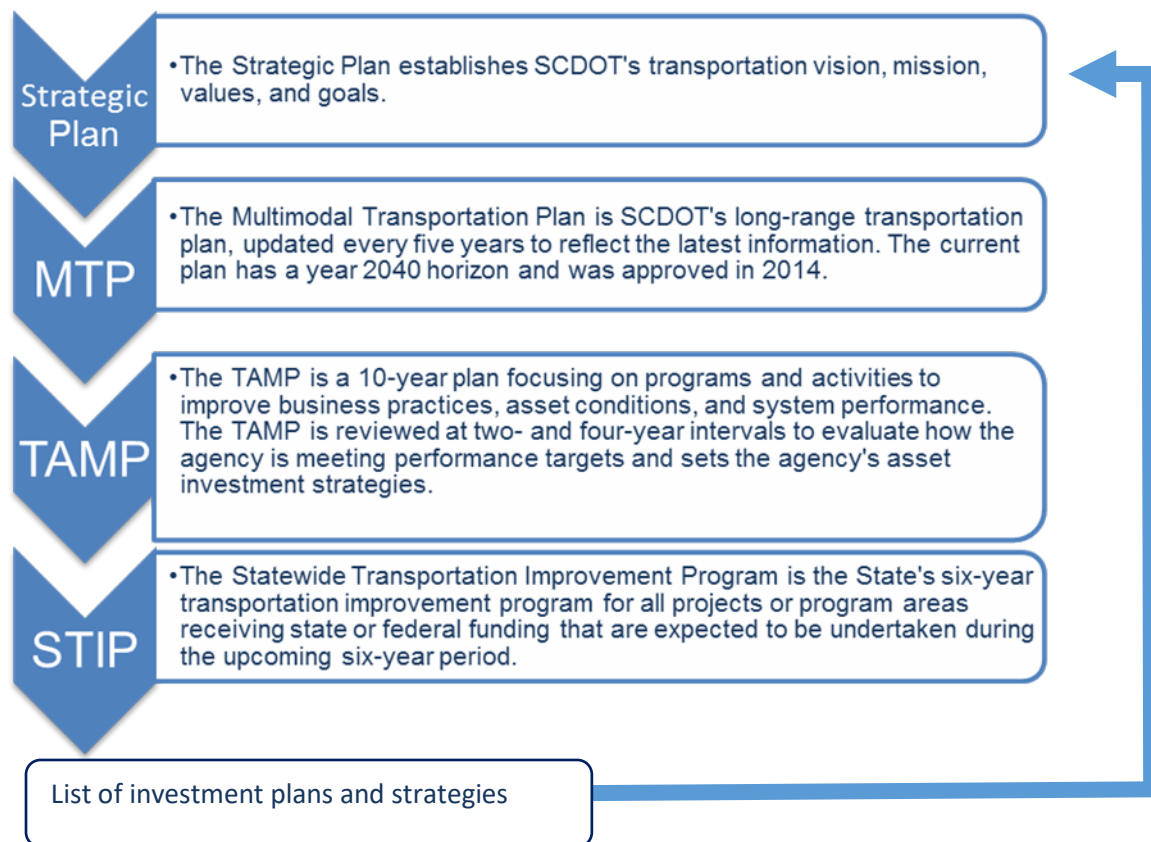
Strategic Plan

•The Strategic Plan establishes SCDOT's transportation vision, mission, values, and goals.

MTP

•The Multimodal Transportation Plan is SCDOT's long-range transportation plan, updated every five years to reflect the latest information. The current plan has a year 2040 horizon and was approved in 2014.

TAMP

•The TAMP is a 10-year plan focusing on programs and activities to improve business practices, asset conditions, and system performance. The TAMP is reviewed at two- and four-year intervals to evaluate how the agency is meeting performance targets and sets the agency's asset investment strategies.

STIP

•The Statewide Transportation Improvement Program is the State's six-year transportation improvement program for all projects or program areas receiving state or federal funding that are expected to be undertaken during the upcoming six-year period.

List of investment plans and strategies